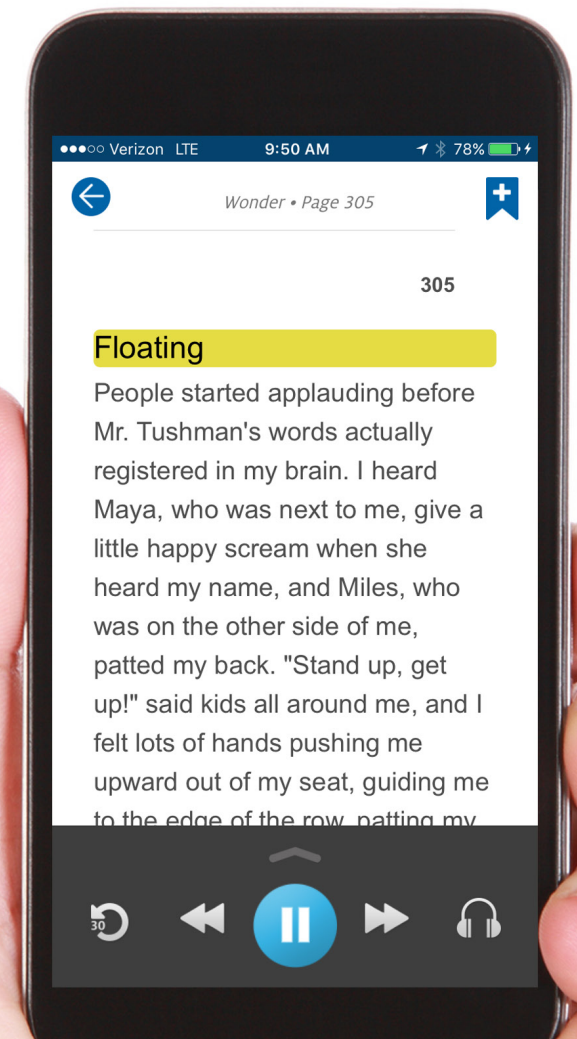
●●●○○ Verizon LTE 9:50 AM 78%

Wonder • Page 305

305

Floating

People started applauding before Mr. Tushman's words actually registered in my brain. I heard Maya, who was next to me, give a little happy scream when she heard my name, and Miles, who was on the other side of me, patted my back. "Stand up, get up!" said kids all around me, and I felt lots of hands pushing me upward out of my seat, guiding me to the edge of the row, patting my

30